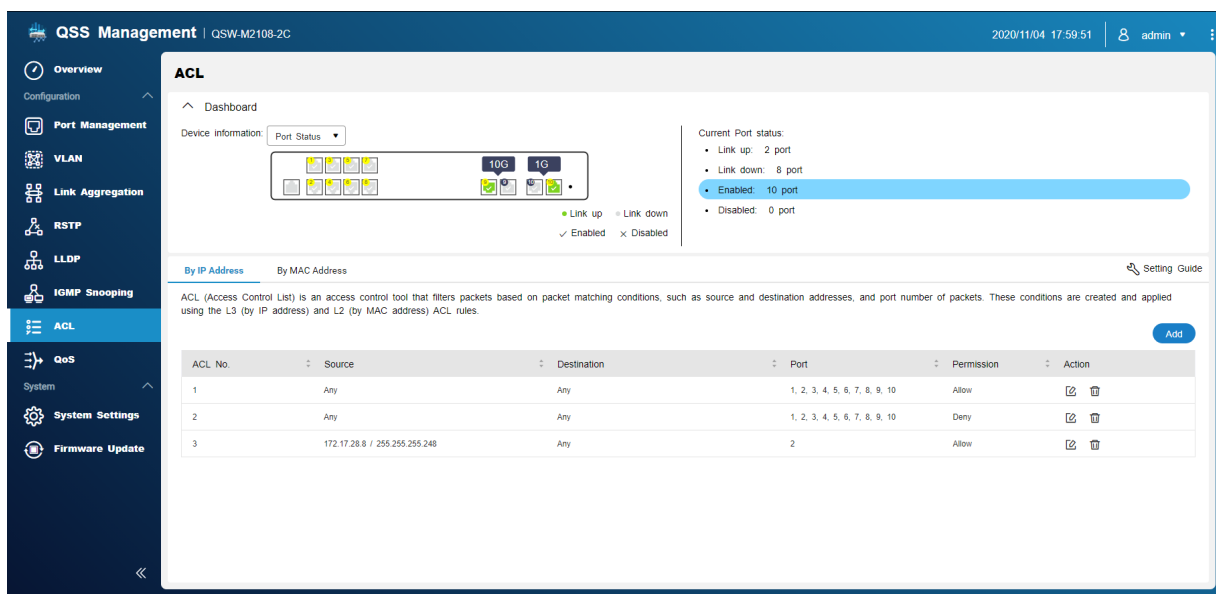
QSS Management | QSW-M2108-2C

2020/11/04 17:59:51 admin

Overview
Configuration
Port Management
VLAN
Link Aggregation
RSTP
LLDP
IGMP Snooping
ACL
QoS
System
System Settings
Firmware Update

ACL

Dashboard

Device information: Port Status

10G 1G

Link up Link down
Enabled Disabled

Current Port status:
• Link up: 2 port
• Link down: 8 port
• Enabled: 10 port
• Disabled: 0 port

By IP Address By MAC Address Setting Guide

ACL (Access Control List) is an access control tool that filters packets based on packet matching conditions, such as source and destination addresses, and port number of packets. These conditions are created and applied using the L3 (by IP address) and L2 (by MAC address) ACL rules.

Add

| ACL No. | Source | Destination | Port | Permission | Action |
|---|---|---|---|---|---|
| 1 | Any | Any | 1, 2, 3, 4, 5, 6, 7, 8, 9, 10 | Allow | |
| 2 | Any | Any | 1, 2, 3, 4, 5, 6, 7, 8, 9, 10 | Deny | |
| 3 | 172.17.28.8 / 255.255.255.248 | Any | 2 | Allow | |